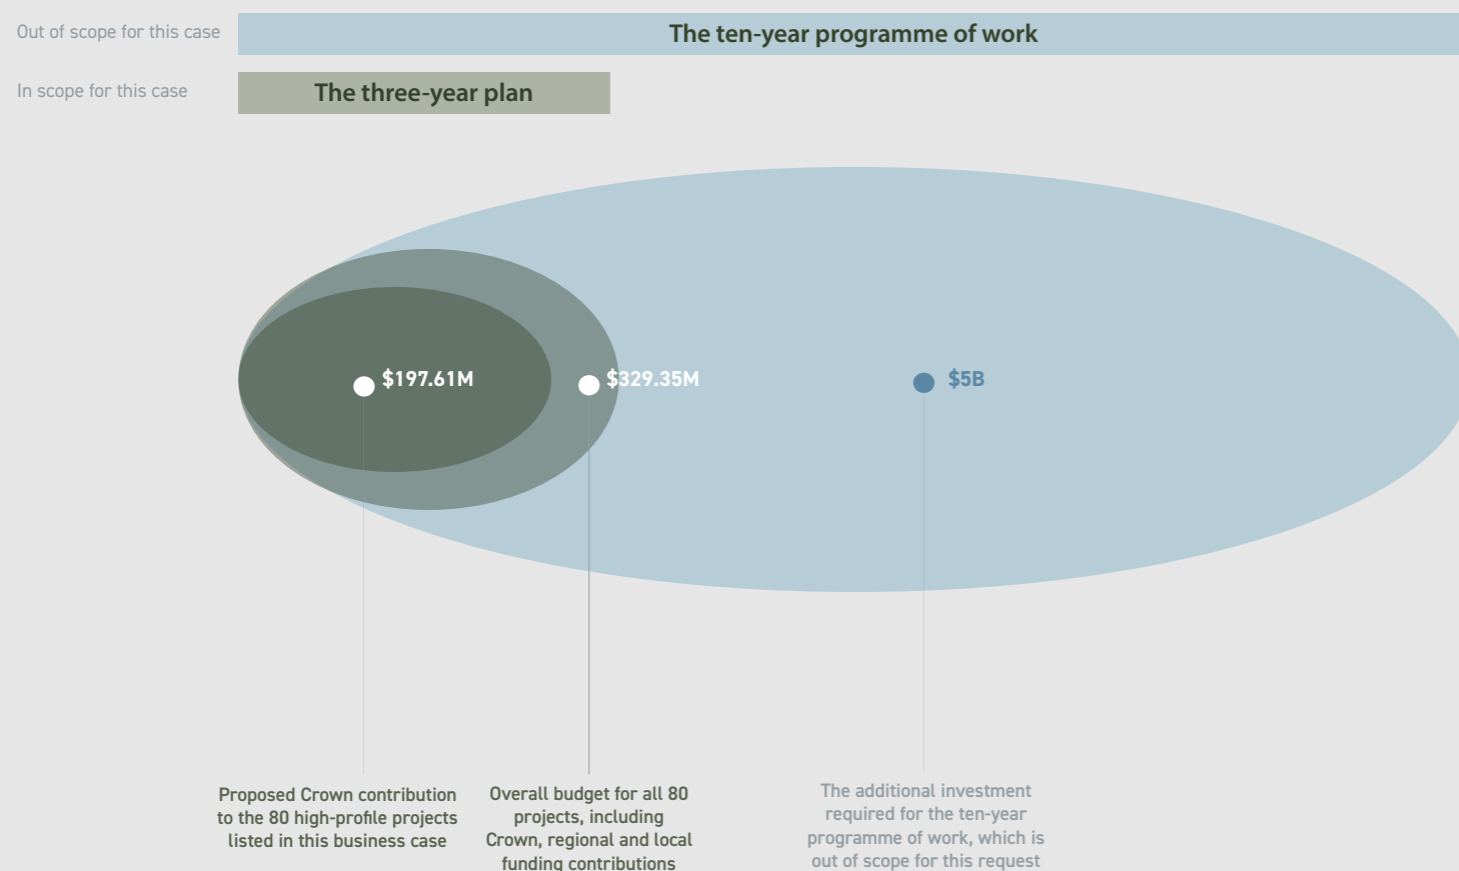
Out of scope for this case

The ten-year programme of work

In scope for this case

The three-year plan

$197.61M

$329.35M

$5B

Proposed Crown contribution to the 80 high-profile projects listed in this business case

Overall budget for all 80 projects, including Crown, regional and local funding contributions

The additional investment required for the ten-year programme of work, which is out of scope for this request